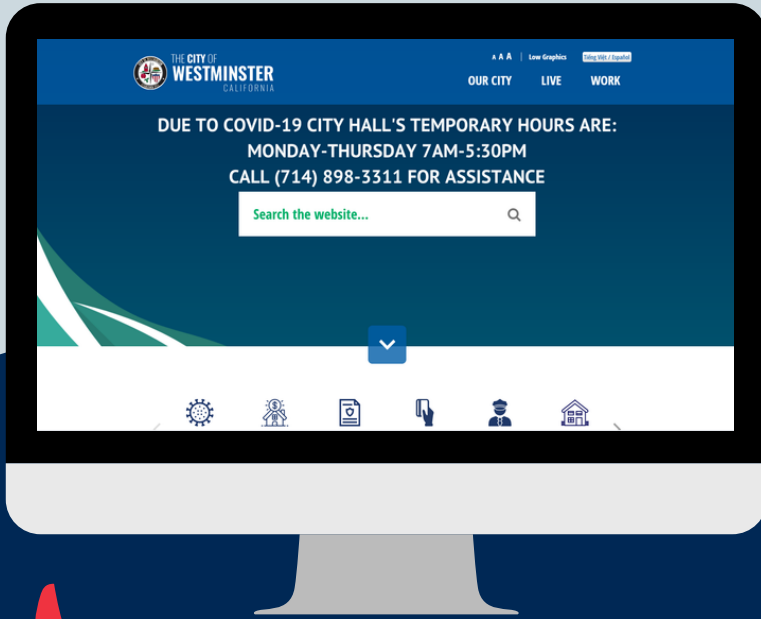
THE CITY OF WESTMINSTER CALIFORNIA

A A A | Low Graphics | Tiếng Việt / Español

OUR CITY LIVE WORK

DUE TO COVID-19 CITY HALL'S TEMPORARY HOURS ARE:
MONDAY-THURSDAY 7AM-5:30PM
CALL (714) 898-3311 FOR ASSISTANCE

Search the website...